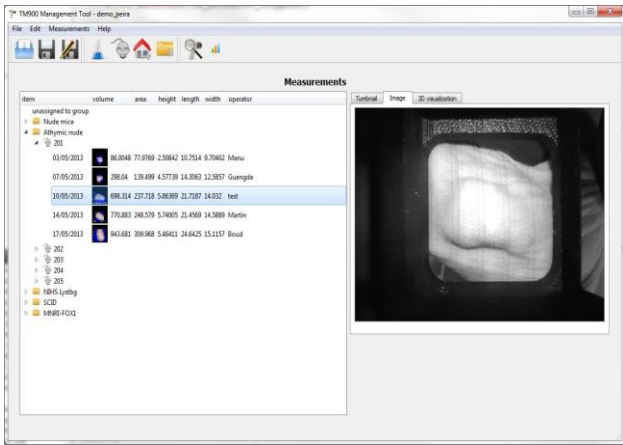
TM900 Management Tool - demo_peira

File Edit Measurements Help

Measurements

| item | volume | area | height | length | width | operator |
|---|---|---|---|---|---|---|
| unassigned to group | | | | | | |
| Nude mice | | | | | | |
| Athymic nude | | | | | | |
| 201 | | | | | | |
| 03/05/2013 | 86.0048 | 77.9769 | 2.50842 | 10.7514 | 9.70402 | Manu |
| 07/05/2013 | 298.04 | 139.499 | 4.57739 | 14.3063 | 12.5857 | Guangda |
| 10/05/2013 | 698.314 | 237.718 | 5.86369 | 21.7187 | 14.032 | test |
| 14/05/2013 | 770.883 | 248.579 | 5.74005 | 21.4569 | 14.5889 | Martin |
| 17/05/2013 | 943.681 | 309.068 | 5.46411 | 24.6425 | 15.1157 | Boud |
| 202 | | | | | | |
| 203 | | | | | | |
| 204 | | | | | | |
| 205 | | | | | | |
| NIHS Lystbg | | | | | | |
| SCID | | | | | | |
| MNRI-FOX1 | | | | | | |

Tumbnail Image 3D visualization